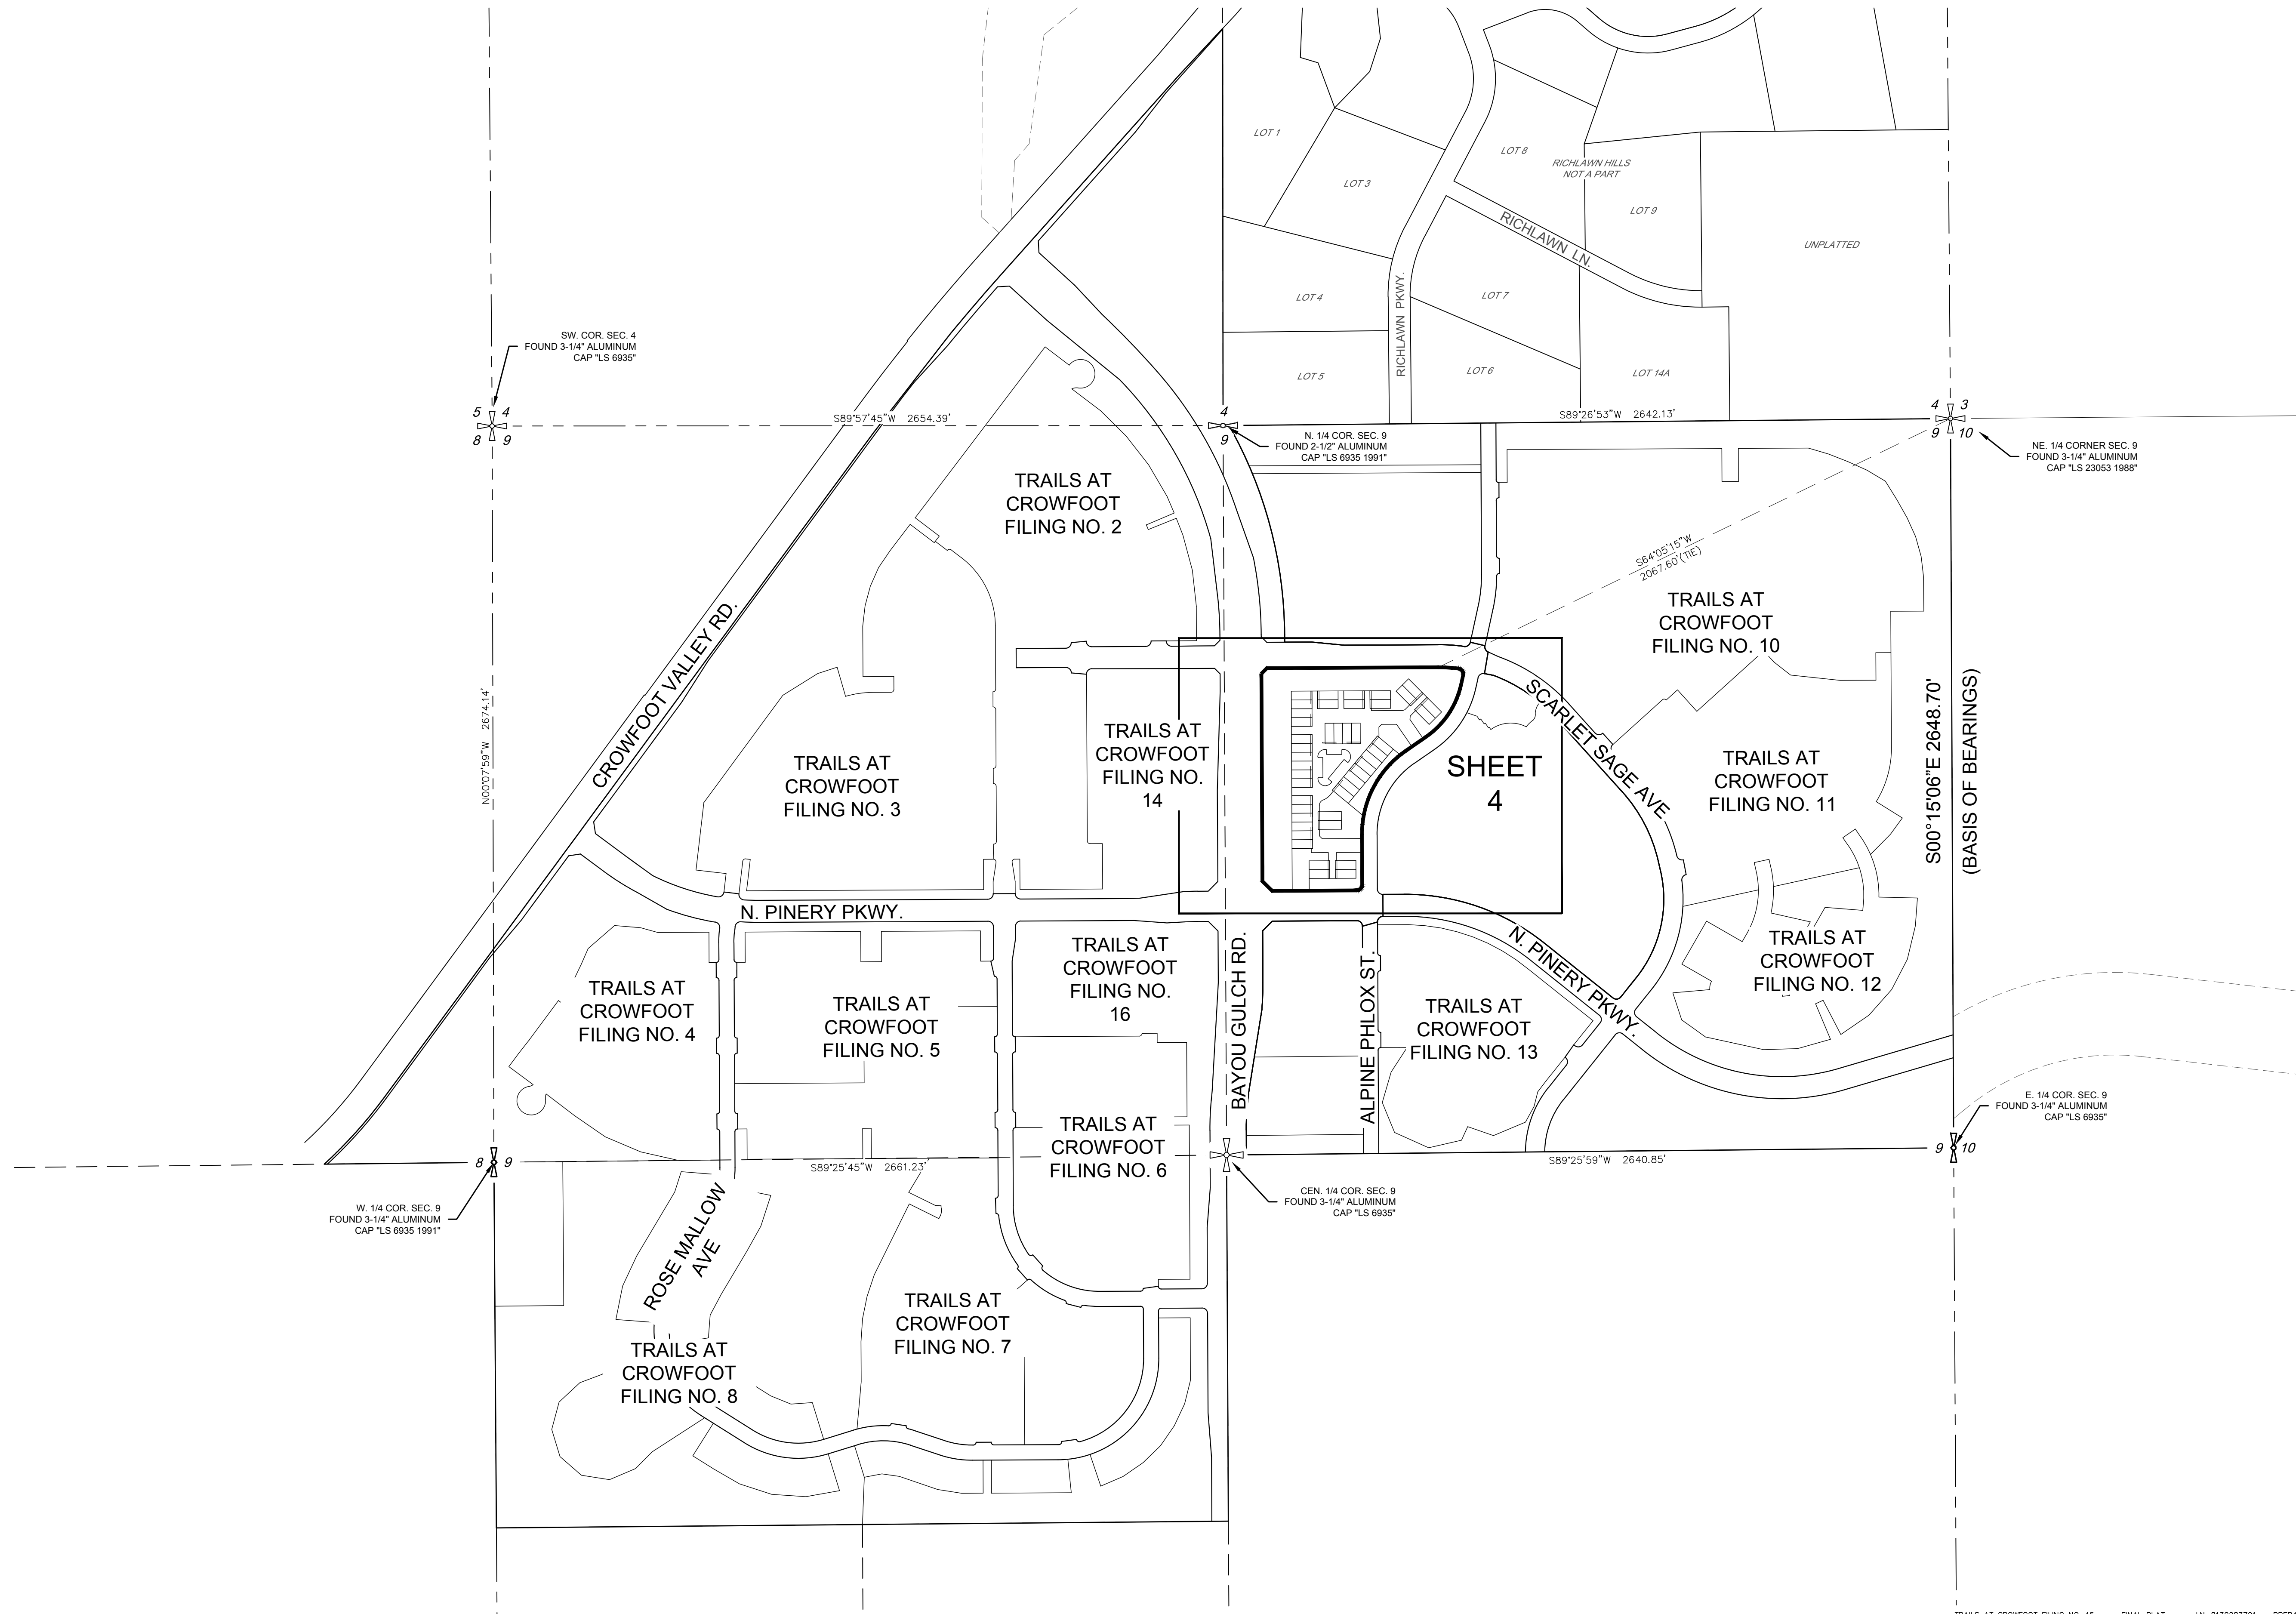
LOT 1
LOT 3
LOT 8
RICHLAWN HILLS NOT A PART
LOT 9
RICHLAWN LN.
UNPLATTED
LOT 4
LOT 7
RICHLAWN PKWY.
LOT 5
LOT 6
LOT 14A

SW. COR. SEC. 4 FOUND 3-1/4" ALUMINUM CAP "LS 6935"

5 4 8 9
S89°57'45"W 2654.39'
4 9
N. 1/4 COR. SEC. 9 FOUND 2-1/2" ALUMINUM CAP "LS 6935 1991"
S89°26'53"W 2642.13'
4 3 9 10
NE. 1/4 CORNER SEC. 9 FOUND 3-1/4" ALUMINUM CAP "LS 23053 1988"

TRAILS AT CROWFOOT FILING NO. 2

S64°05'15"W 2067.60'(TIE)

TRAILS AT CROWFOOT FILING NO. 10

CROWFOOT VALLEY RD.
N00°07'59"W 2674.14'

TRAILS AT CROWFOOT FILING NO. 3

TRAILS AT CROWFOOT FILING NO. 14

SHEET 4

SCARLET SAGE AVE

TRAILS AT CROWFOOT FILING NO. 11

S00°15'06"E 2648.70'
(BASIS OF BEARINGS)

N. PINERY PKWY.

TRAILS AT CROWFOOT FILING NO. 16

BAYOU GULCH RD.
ALPINE PHLOX ST.
N. PINERY PKWY.

TRAILS AT CROWFOOT FILING NO. 12

TRAILS AT CROWFOOT FILING NO. 4

TRAILS AT CROWFOOT FILING NO. 5

TRAILS AT CROWFOOT FILING NO. 13

E. 1/4 COR. SEC. 9 FOUND 3-1/4" ALUMINUM CAP "LS 6935"

TRAILS AT CROWFOOT FILING NO. 6

8 9
S89°25'45"W 2661.23'
S89°25'59"W 2640.85'
9 10

W. 1/4 COR. SEC. 9 FOUND 3-1/4" ALUMINUM CAP "LS 6935 1991"

CEN. 1/4 COR. SEC. 9 FOUND 3-1/4" ALUMINUM CAP "LS 6935"

ROSE MALLOW AVE

TRAILS AT CROWFOOT FILING NO. 7

TRAILS AT CROWFOOT FILING NO. 8

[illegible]